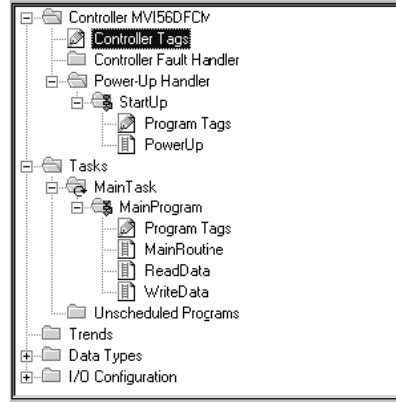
Controller MVI56DFCM
Controller Tags
Controller Fault Handler
Power-Up Handler
StartUp
Program Tags
PowerUp
Tasks
MainTask
MainProgram
Program Tags
MainRoutine
ReadData
WriteData
Unscheduled Programs
Trends
Data Types
I/O Configuration